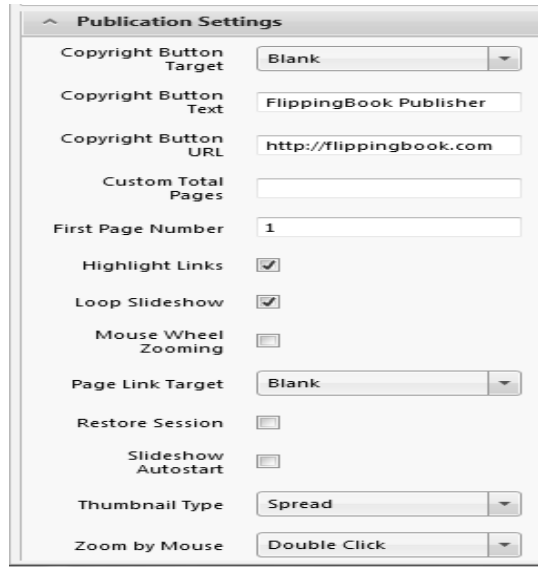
Publication Settings

Copyright Button Target | Blank

Copyright Button Text | FlippingBook Publisher

Copyright Button URL | http://flippingbook.com

Custom Total Pages

First Page Number | 1

Highlight Links

Loop Slideshow

Mouse Wheel Zooming

Page Link Target | Blank

Restore Session

Slideshow Autostart

Thumbnail Type | Spread

Zoom by Mouse | Double Click